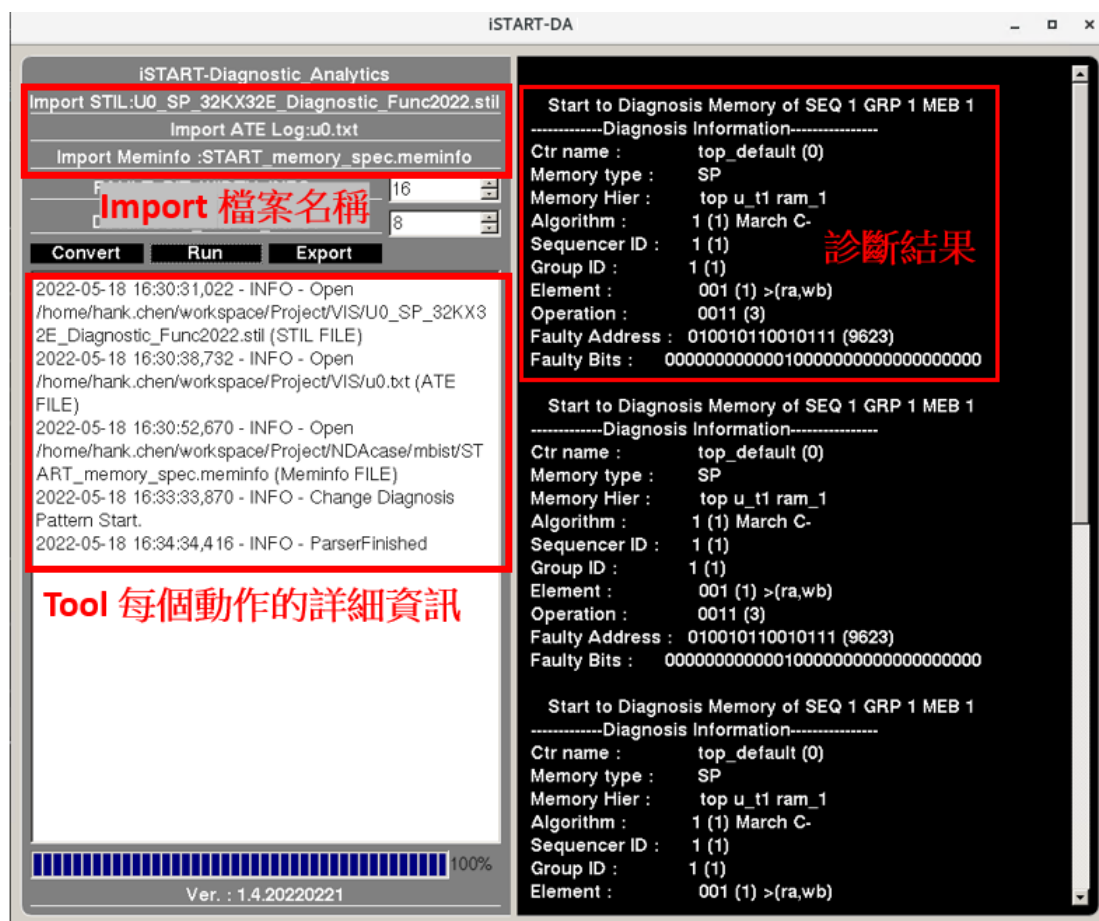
iSTART-DA

iSTART-Diagnostic_Analytics

Import STIL:U0_SP_32KX32E_Diagnostic_Func2022.stil

Import ATE Log:u0.txt

Import Meminfo :START_memory_spec.meminfo

Import 檔案名稱

16

8

Convert Run Export

2022-05-18 16:30:31,022 - INFO - Open /home/hank.chen/workspace/Project/VIS/U0_SP_32KX32E_Diagnostic_Func2022.stil (STIL FILE)
2022-05-18 16:30:38,732 - INFO - Open /home/hank.chen/workspace/Project/VIS/u0.txt (ATE FILE)
2022-05-18 16:30:52,670 - INFO - Open /home/hank.chen/workspace/Project/NDAcase/mbist/START_memory_spec.meminfo (Meminfo FILE)
2022-05-18 16:33:33,870 - INFO - Change Diagnosis Pattern Start.
2022-05-18 16:34:34,416 - INFO - ParserFinished

Tool 每個動作的詳細資訊

100%

Ver. : 1.4.20220221

Start to Diagnosis Memory of SEQ 1 GRP 1 MEB 1
-------------Diagnosis Information----------------
Ctr name : top_default (0)
Memory type : SP
Memory Hier : top u_t1 ram_1
Algorithm : 1 (1) March C-
Sequencer ID : 1 (1)
Group ID : 1 (1)
Element : 001 (1) >(ra,wb)
Operation : 0011 (3)
Faulty Address : 010010110010111 (9623)
Faulty Bits : 00000000000010000000000000000000

診斷結果

Start to Diagnosis Memory of SEQ 1 GRP 1 MEB 1
-------------Diagnosis Information----------------
Ctr name : top_default (0)
Memory type : SP
Memory Hier : top u_t1 ram_1
Algorithm : 1 (1) March C-
Sequencer ID : 1 (1)
Group ID : 1 (1)
Element : 001 (1) >(ra,wb)
Operation : 0011 (3)
Faulty Address : 010010110010111 (9623)
Faulty Bits : 00000000000010000000000000000000

Start to Diagnosis Memory of SEQ 1 GRP 1 MEB 1
-------------Diagnosis Information----------------
Ctr name : top_default (0)
Memory type : SP
Memory Hier : top u_t1 ram_1
Algorithm : 1 (1) March C-
Sequencer ID : 1 (1)
Group ID : 1 (1)
Element : 001 (1) >(ra,wb)